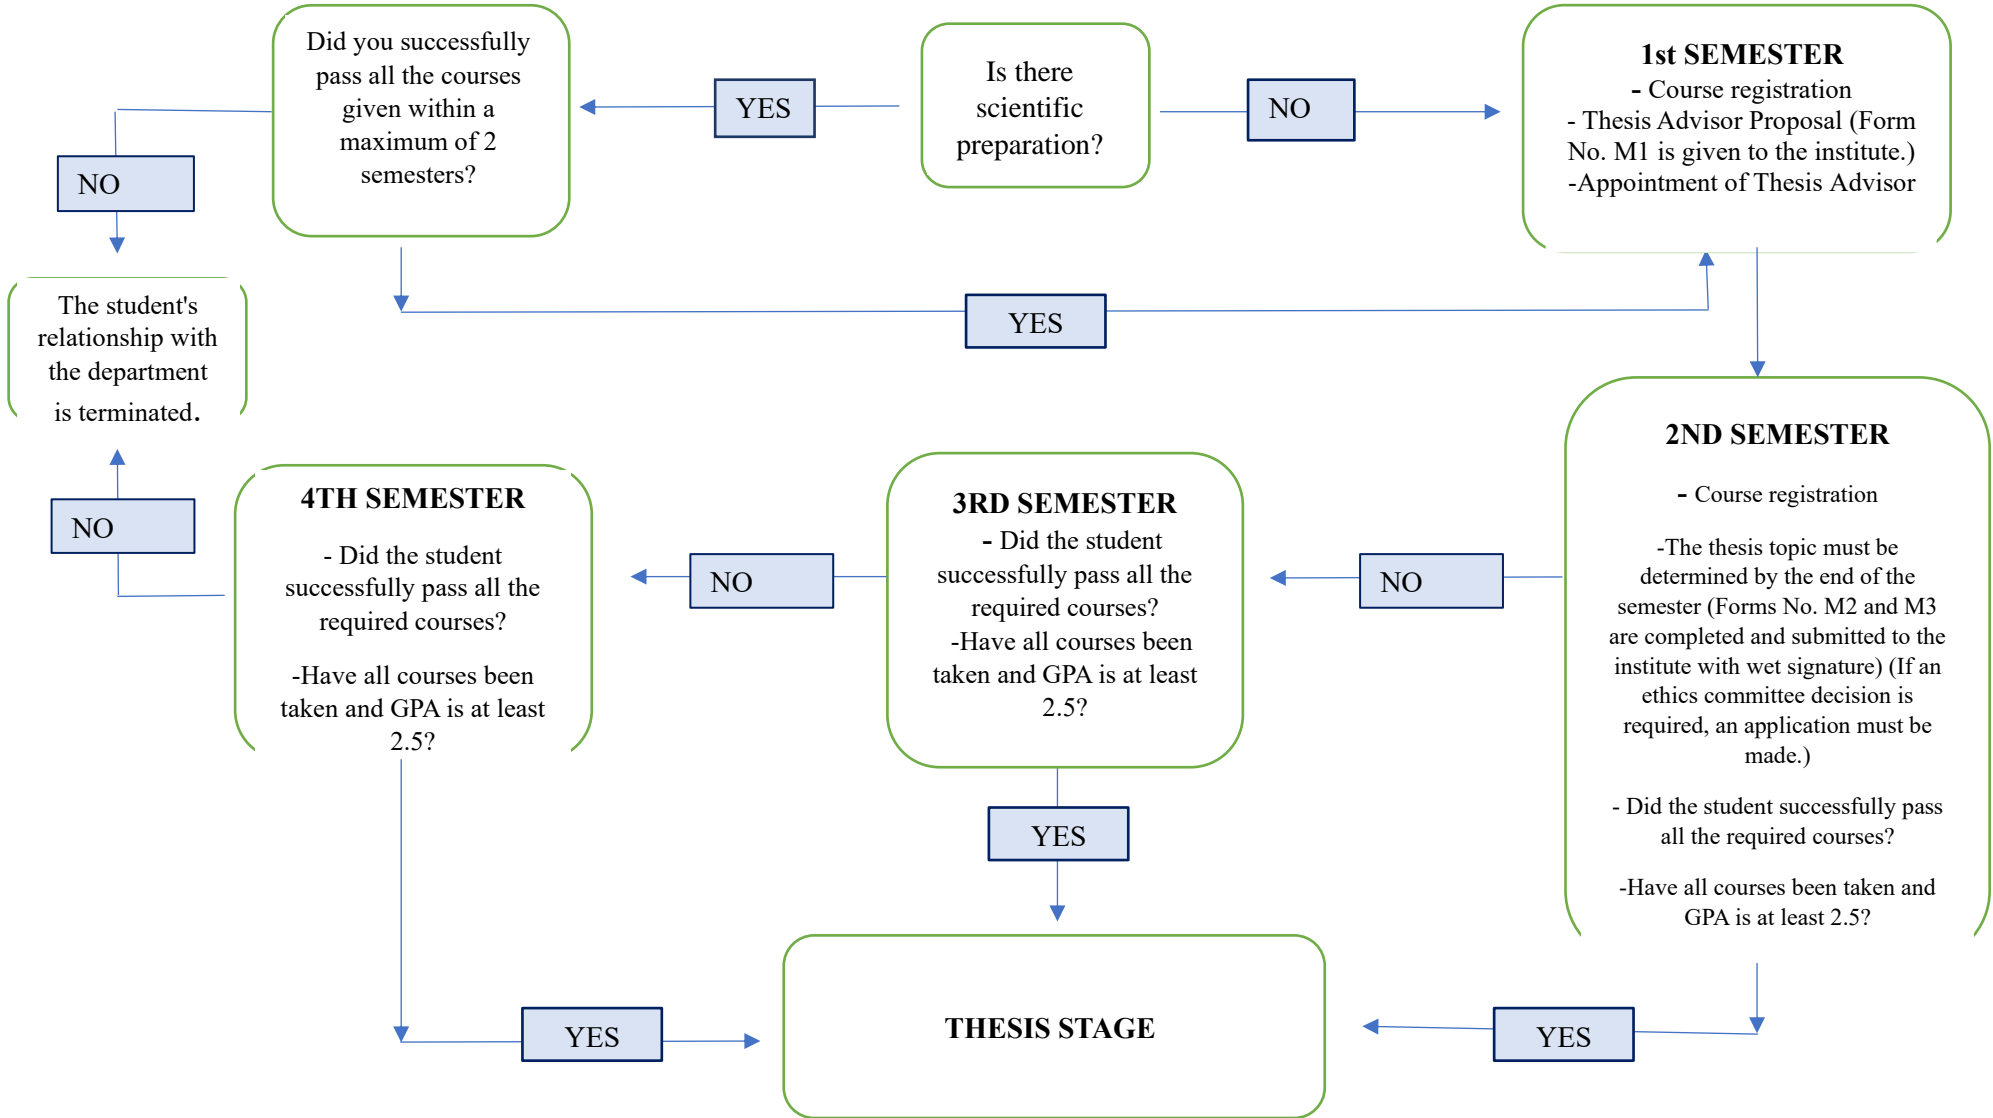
Is there scientific preparation?

YES

NO

Did you successfully pass all the courses given within a maximum of 2 semesters?

1st SEMESTER
- Course registration
- Thesis Advisor Proposal (Form No. M1 is given to the institute.)
-Appointment of Thesis Advisor

NO

The student's relationship with the department is terminated.

YES

2ND SEMESTER

- Course registration

-The thesis topic must be determined by the end of the semester (Forms No. M2 and M3 are completed and submitted to the institute with wet signature) (If an ethics committee decision is required, an application must be made.)

- Did the student successfully pass all the required courses?

-Have all courses been taken and GPA is at least 2.5?

NO

3RD SEMESTER
- Did the student successfully pass all the required courses?
-Have all courses been taken and GPA is at least 2.5?

NO

4TH SEMESTER

- Did the student successfully pass all the required courses?

-Have all courses been taken and GPA is at least 2.5?

NO

YES

THESIS STAGE

YES

YES